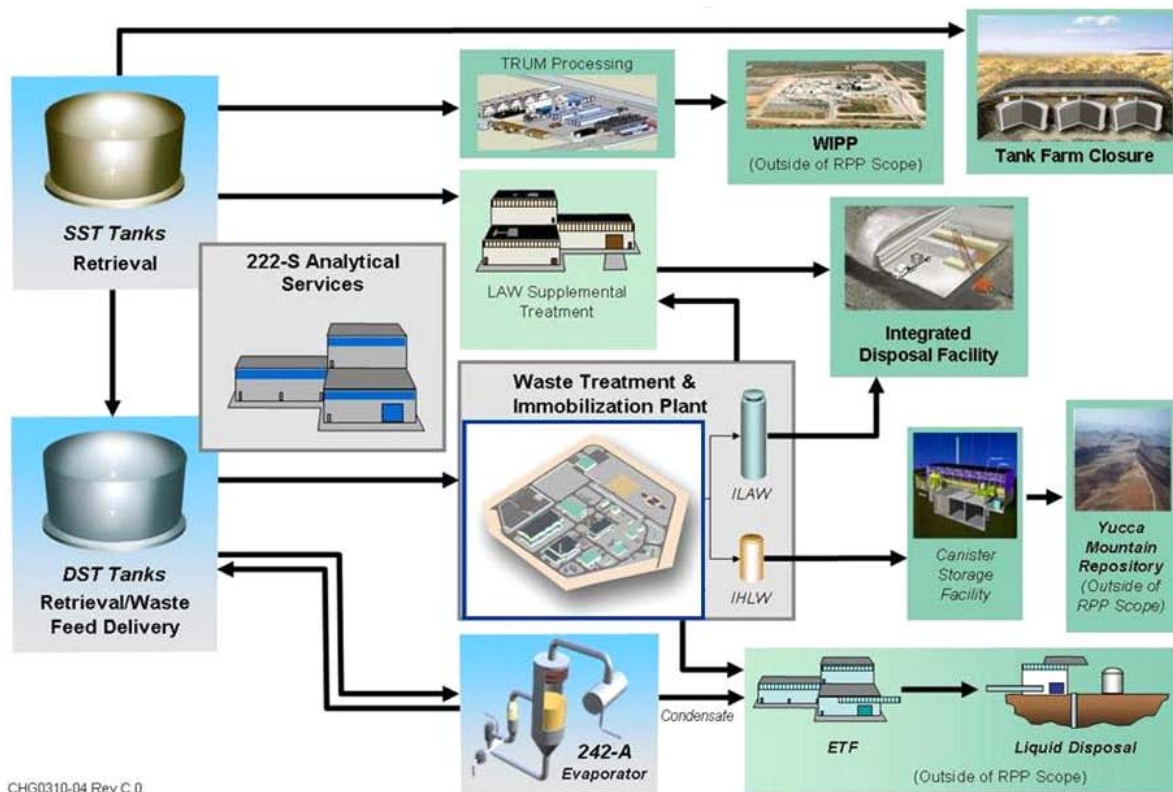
SST Tanks
Retrieval

TRUM Processing

WIPP
(Outside of RPP Scope)

Tank Farm Closure

222-S Analytical Services

LAW Supplemental Treatment

Integrated Disposal Facility

Waste Treatment & Immobilization Plant

ILAW

IHLW

DST Tanks
Retrieval/Waste Feed Delivery

Canister Storage Facility

Yucca Mountain Repository
(Outside of RPP Scope)

242-A
Evaporator

Condensate

ETF

Liquid Disposal

(Outside of RPP Scope)

CHG0310-04 Rev C.0